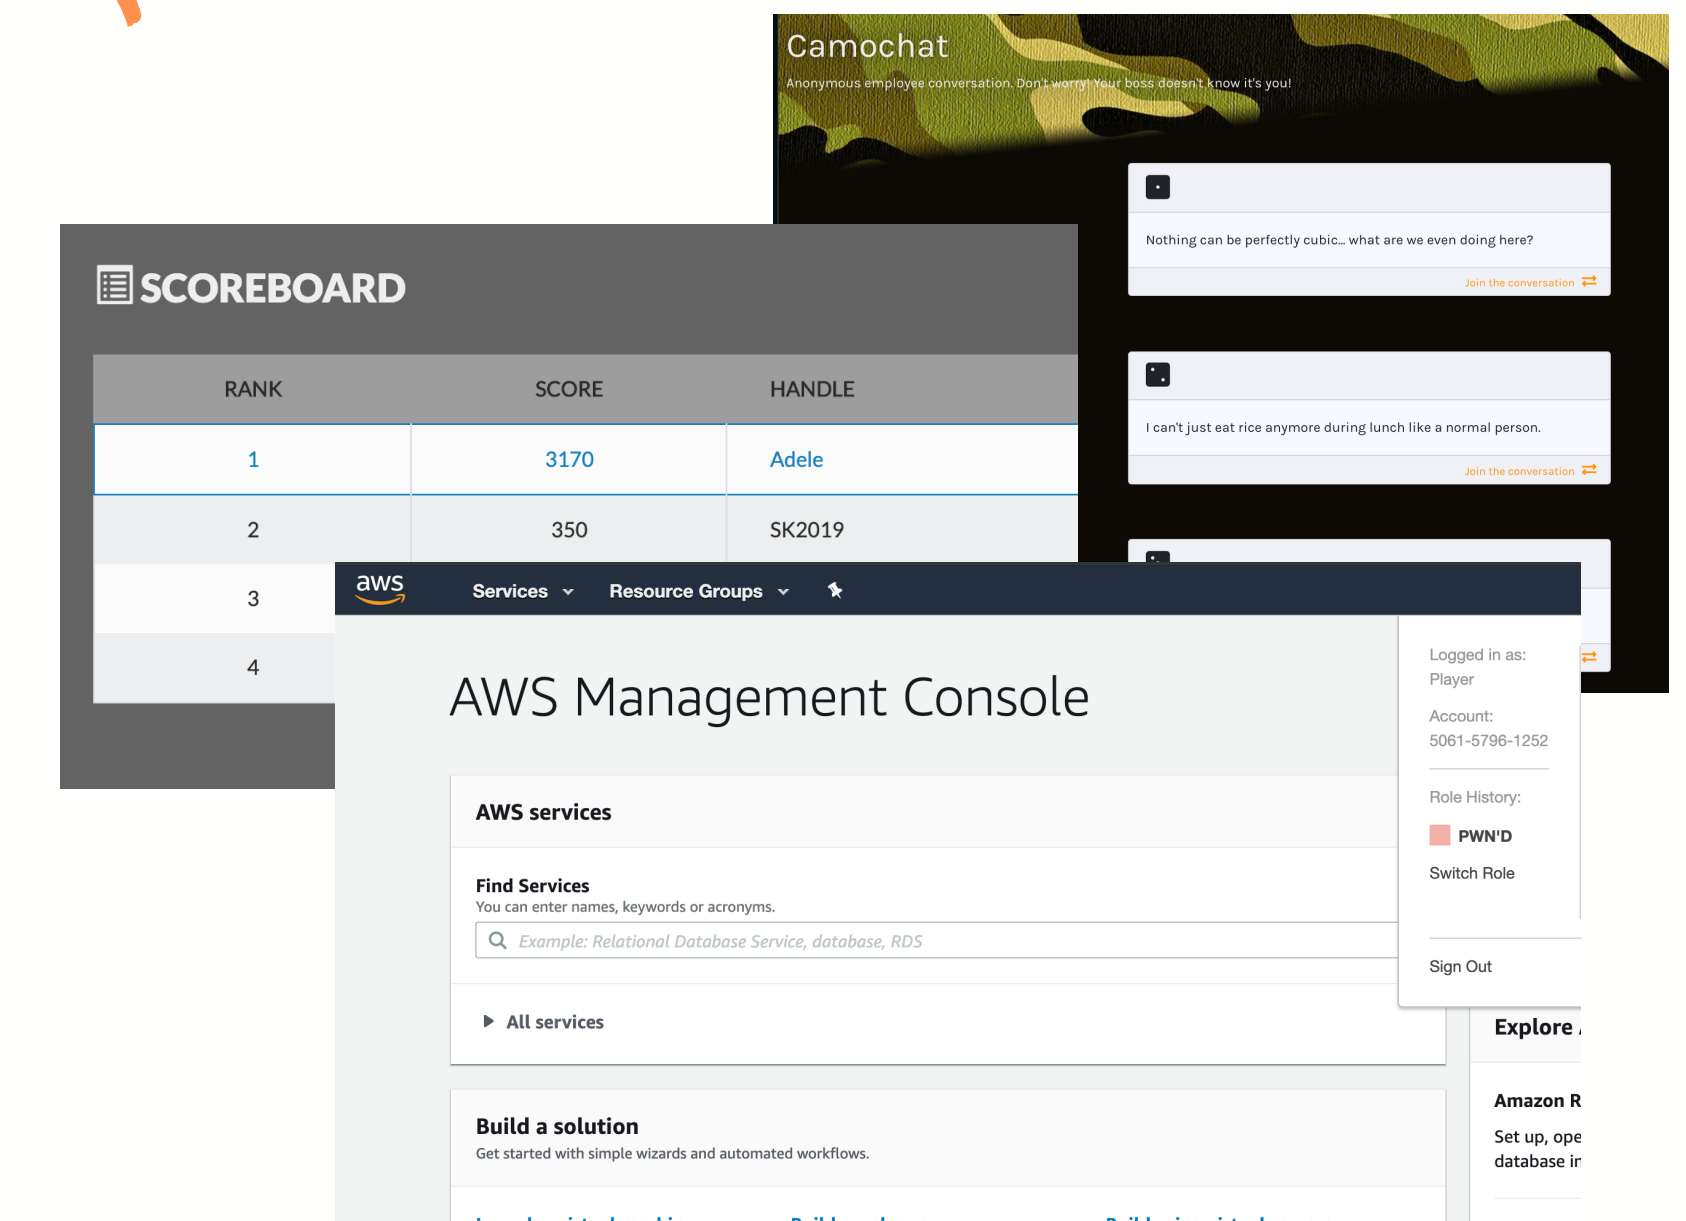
Camochat

Anonymous employee conversation. Don't worry! Your boss doesn't know it's you!

Nothing can be perfectly cubic... what are we even doing here?

Join the conversation

I can't just eat rice anymore during lunch like a normal person.

Join the conversation

SCOREBOARD

| RANK | SCORE | HANDLE |
|---|---|---|
| 1 | 3170 | Adele |
| 2 | 350 | SK2019 |
| 3 | | |
| 4 | | |

aws Services Resource Groups

AWS Management Console

Logged in as: Player

Account: 5061-5796-1252

Role History:

PWN'D

Switch Role

Sign Out

AWS services

Find Services

You can enter names, keywords or acronyms.

Example: Relational Database Service, database, RDS

All services

Build a solution

Get started with simple wizards and automated workflows.

Explore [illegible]

Amazon R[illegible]

Set up, ope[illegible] database i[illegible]